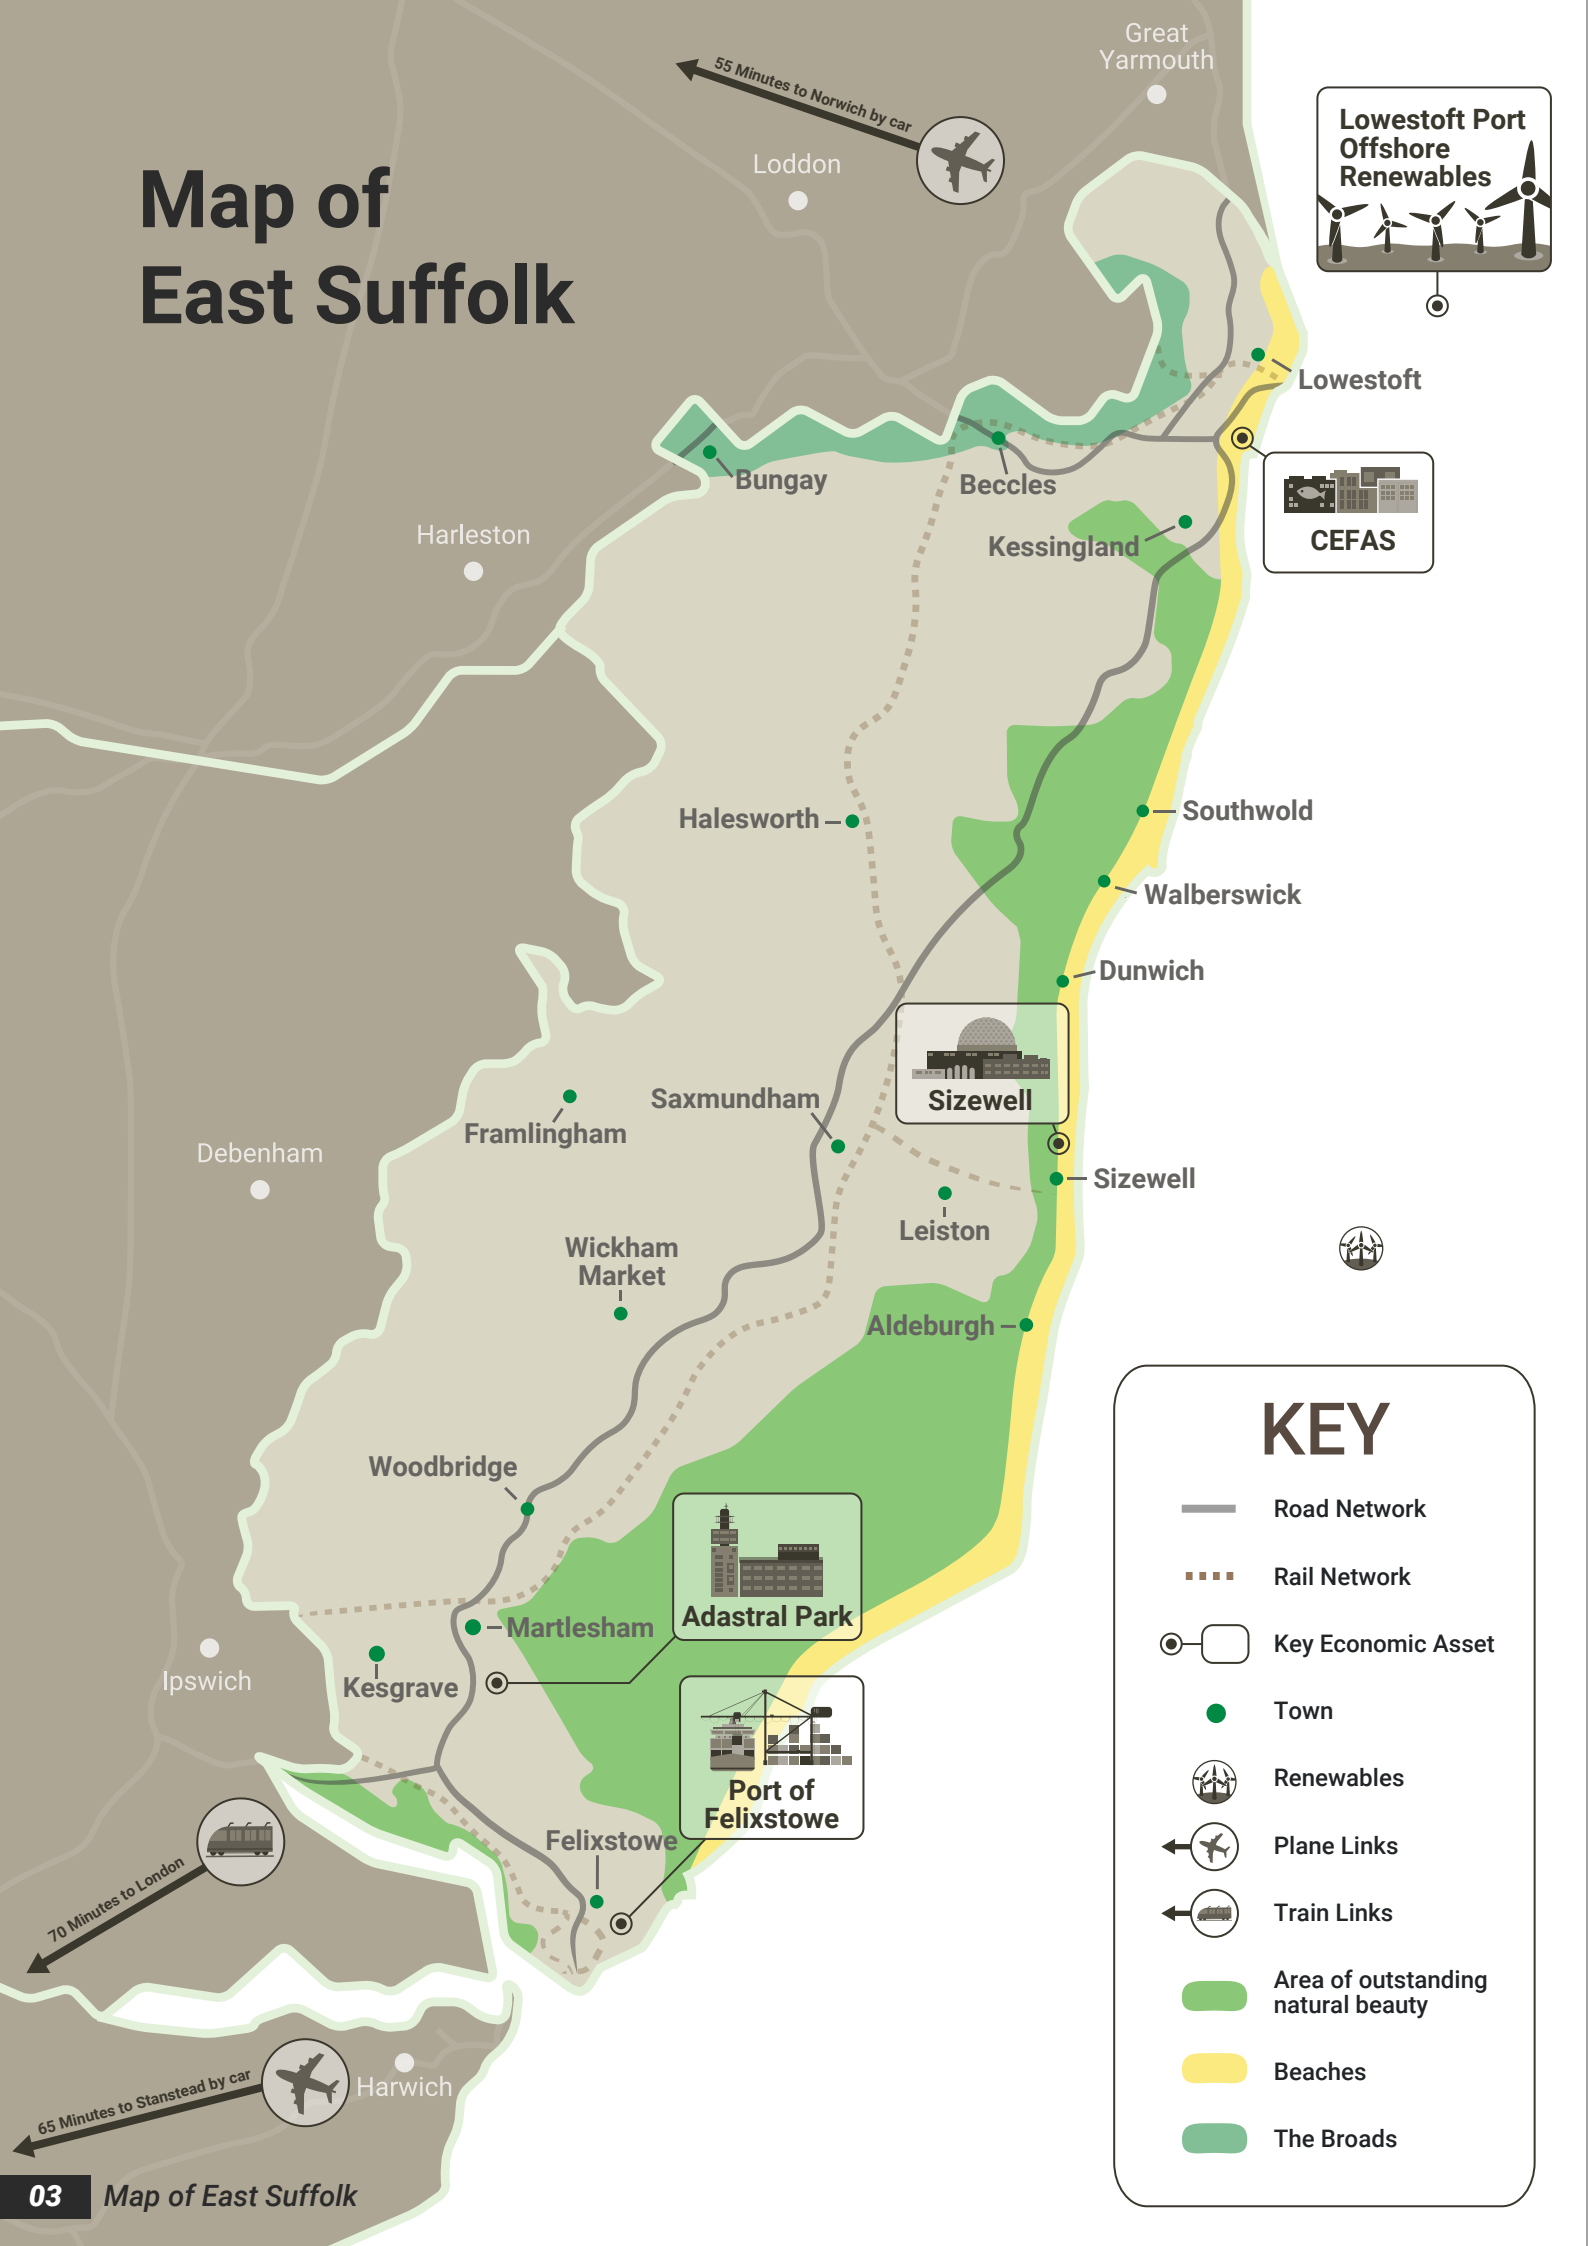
Map of East Suffolk

55 Minutes to Norwich by car

Great Yarmouth

Loddon

Lowestoft Port Offshore Renewables

Lowestoft

CEFAS

Bungay

Beccles

Kessingland

Harleston

Halesworth

Southwold

Walberswick

Dunwich

Sizewell

Saxmundham

Framlingham

Sizewell

Leiston

Debenham

Wickham Market

Aldeburgh

Woodbridge

Adastral Park

Martlesham

Kesgrave

Ipswich

Port of Felixstowe

Felixstowe

70 Minutes to London

65 Minutes to Stanstead by car

Harwich

KEY

Road Network

Rail Network

Key Economic Asset

Town

Renewables

Plane Links

Train Links

Area of outstanding natural beauty

Beaches

The Broads

03 Map of East Suffolk